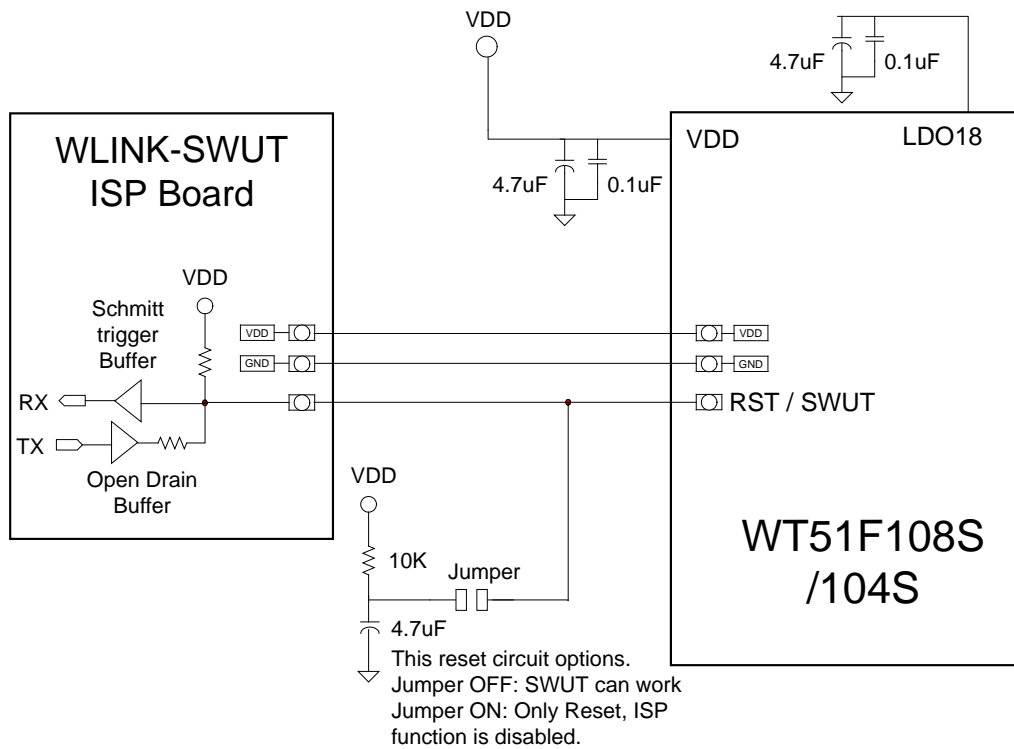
VDD

4.7uF

0.1uF

WLINK-SWUT ISP Board

VDD

LDO18

4.7uF

0.1uF

VDD

Schmitt trigger Buffer

VDD

VDD

GND

GND

RX

RST / SWUT

TX

Open Drain Buffer

VDD

10K

Jumper

WT51F108S /104S

4.7uF

This reset circuit options.
Jumper OFF: SWUT can work
Jumper ON: Only Reset, ISP function is disabled.